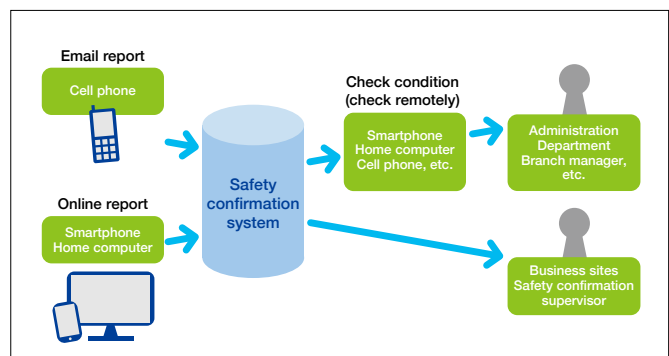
Email report

Cell phone

Online report

Smartphone
Home computer

Safety confirmation system

Check condition
(check remotely)

Smartphone
Home computer
Cell phone, etc.

Administration
Department
Branch manager,
etc.

Business sites
Safety confirmation
supervisor